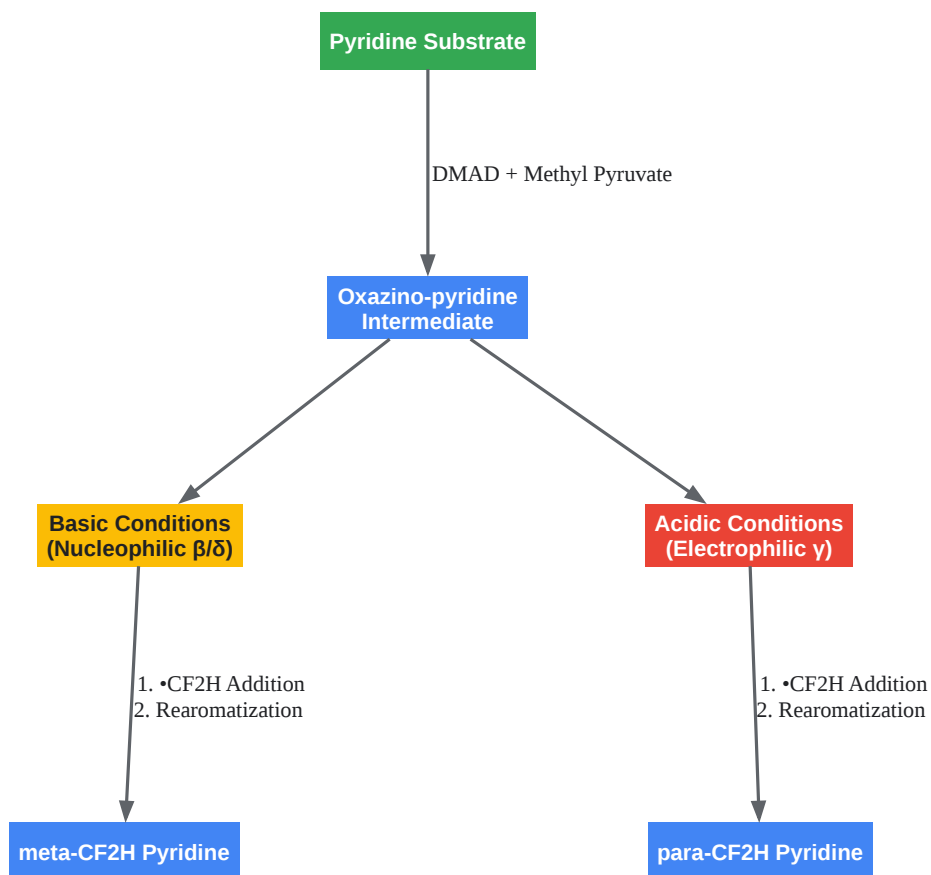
Pyridine Substrate

DMAD + Methyl Pyruvate

Oxazino-pyridine Intermediate

Basic Conditions (Nucleophilic β/δ)

Acidic Conditions (Electrophilic γ)

1. •CF2H Addition
2. Rearomatization

1. •CF2H Addition
2. Rearomatization

meta-CF2H Pyridine

para-CF2H Pyridine